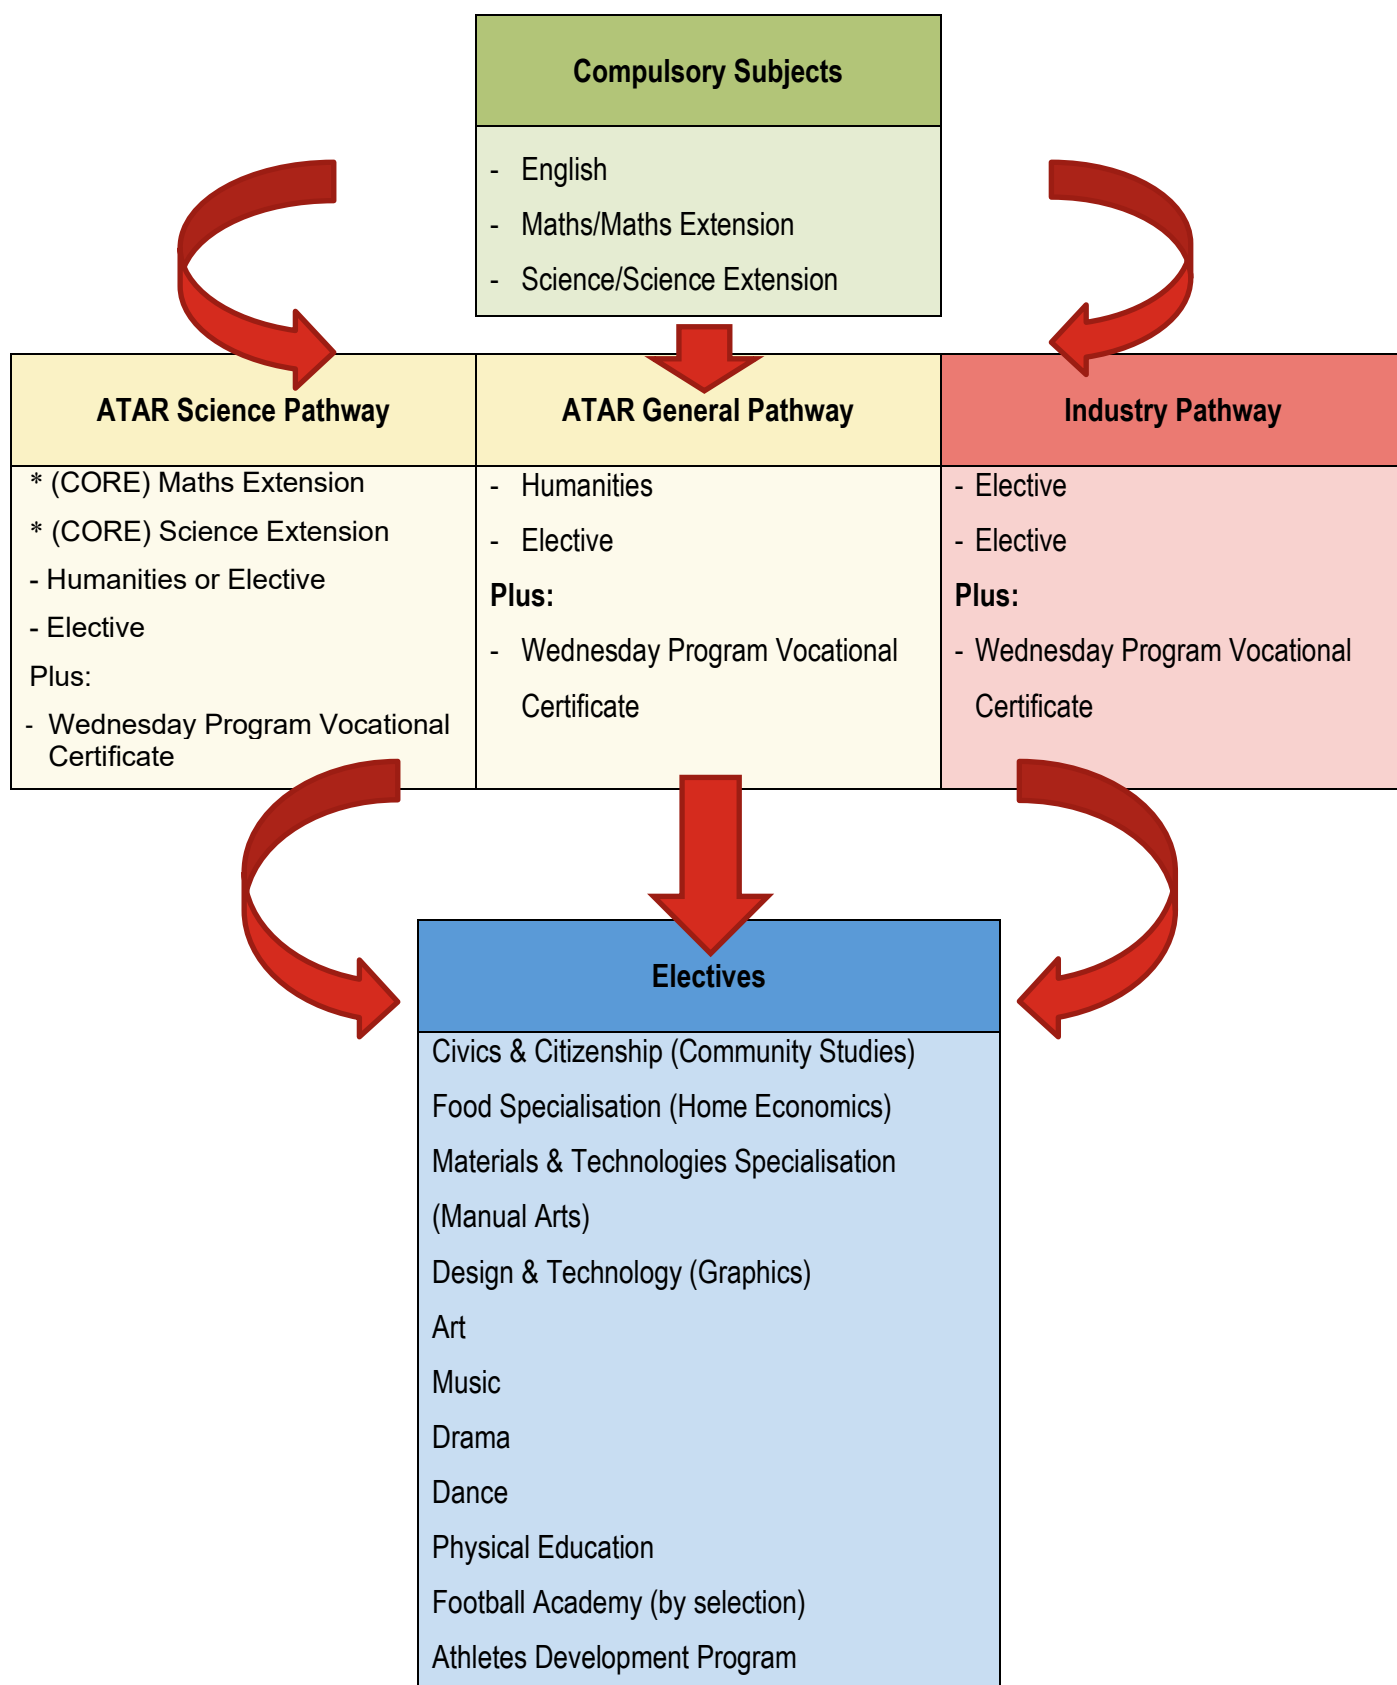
Compulsory Subjects

- English
- Maths/Maths Extension
- Science/Science Extension

ATAR Science Pathway

* (CORE) Maths Extension
* (CORE) Science Extension
- Humanities or Elective
- Elective
Plus:
- Wednesday Program Vocational Certificate

ATAR General Pathway

- Humanities
- Elective
Plus:
- Wednesday Program Vocational Certificate

Industry Pathway

- Elective
- Elective
Plus:
- Wednesday Program Vocational Certificate

Electives

Civics & Citizenship (Community Studies)
Food Specialisation (Home Economics)
Materials & Technologies Specialisation (Manual Arts)
Design & Technology (Graphics)
Art
Music
Drama
Dance
Physical Education
Football Academy (by selection)
Athletes Development Program